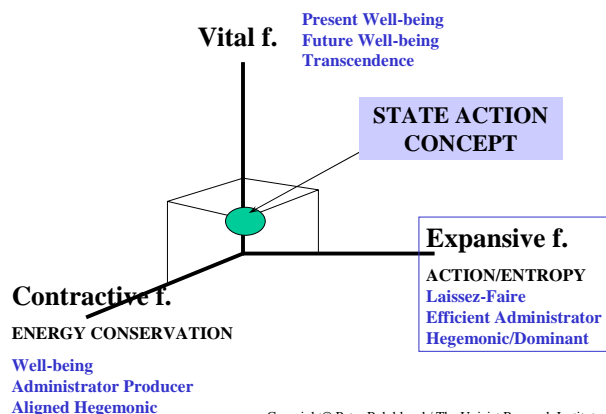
Vital f.

Present Well-being
Future Well-being
Transcendence

STATE ACTION CONCEPT

Expansive f.

ACTION/ENTROPY
Laissez-Faire
Efficient Administrator
Hegemonic/Dominant

Contractive f.

ENERGY CONSERVATION

Well-being
Administrator Producer
Aligned Hegemonic

Copyright © Peter Rakshbrook / The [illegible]